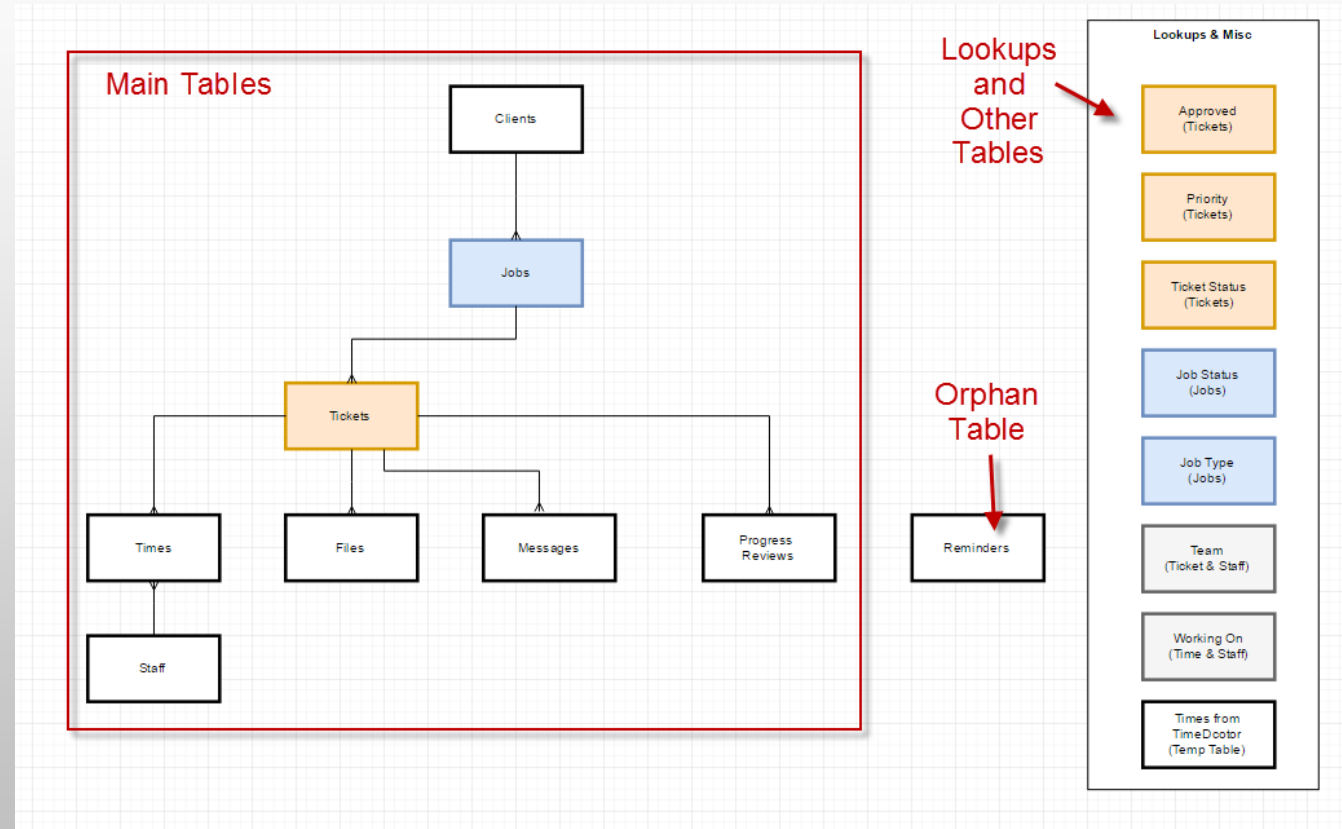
Main Tables

Clients

Jobs

Tickets

Times

Files

Messages

Progress Reviews

Staff

Orphan Table

Reminders

Lookups and Other Tables

Lookups & Misc

Approved (Tickets)

Priority (Tickets)

Ticket Status (Tickets)

Job Status (Jobs)

Job Type (Jobs)

Team (Ticket & Staff)

Working On (Time & Staff)

Times from TimeDcotor (Temp Table)